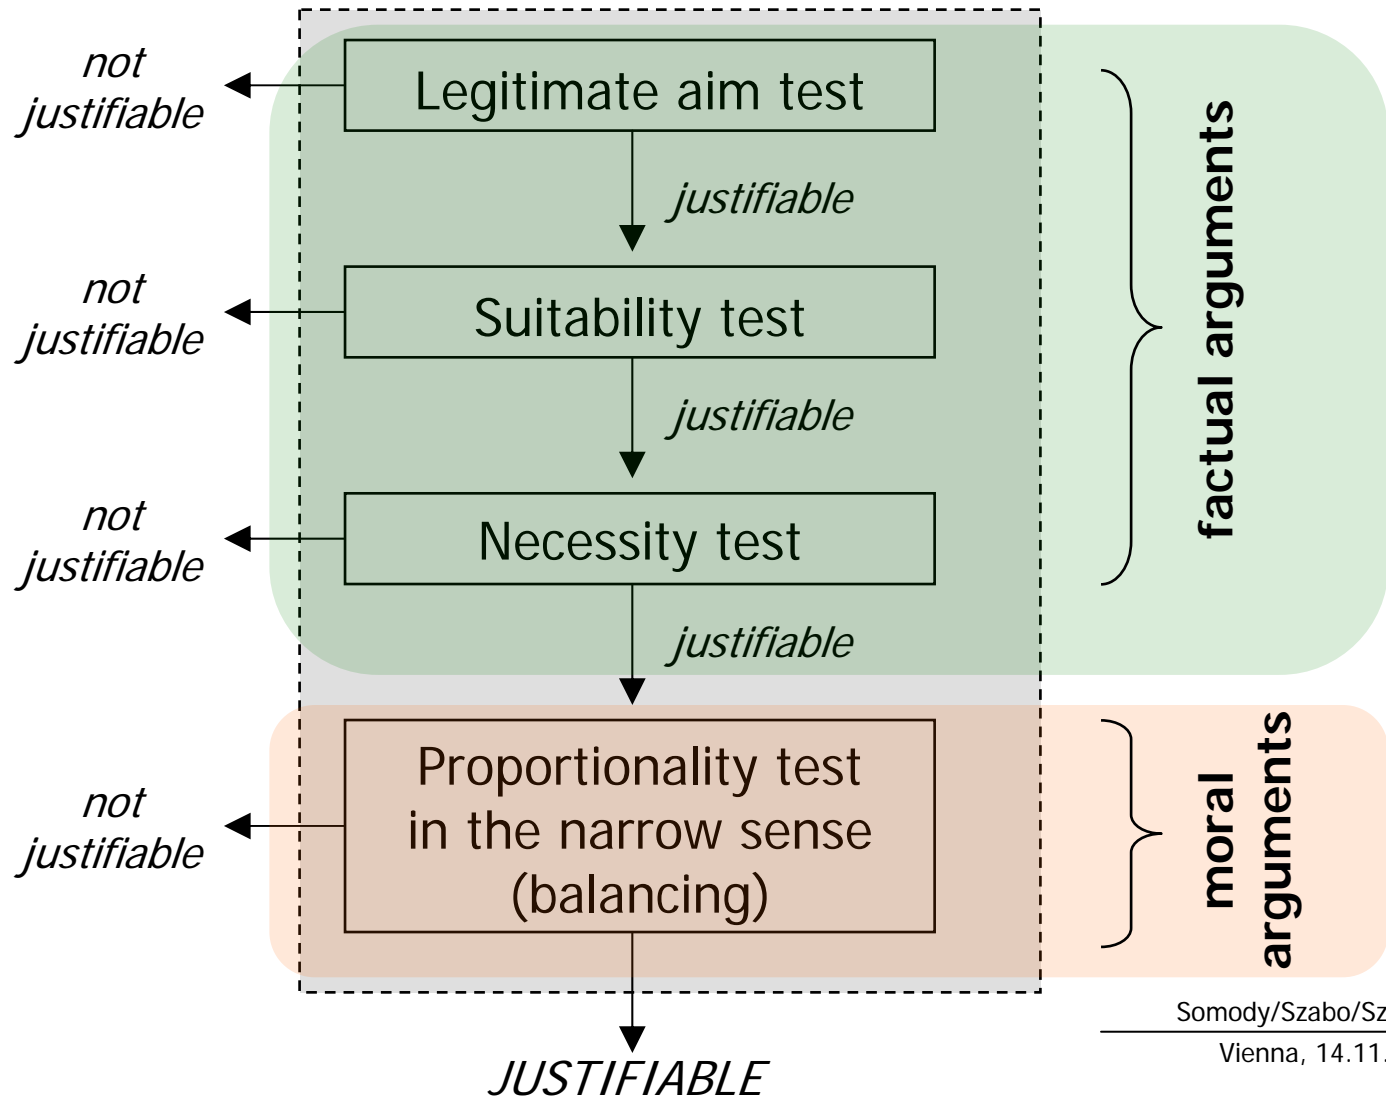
not justifiable

Legitimate aim test

justifiable

not justifiable

Suitability test

justifiable

not justifiable

Necessity test

justifiable

not justifiable

Proportionality test in the narrow sense (balancing)

JUSTIFIABLE

factual arguments

moral arguments

Somody/Szabo/Sz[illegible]

Vienna, 14.11.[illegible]